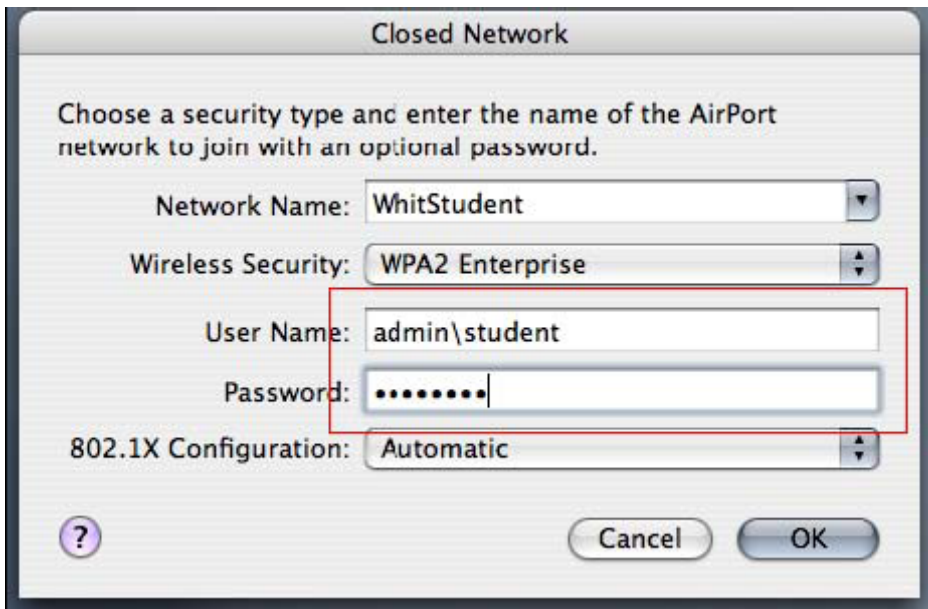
Closed Network

Choose a security type and enter the name of the AirPort network to join with an optional password.

Network Name: WhitStudent

Wireless Security: WPA2 Enterprise

User Name: admin\student

Password: ••••••••

802.1X Configuration: Automatic

?

Cancel

OK